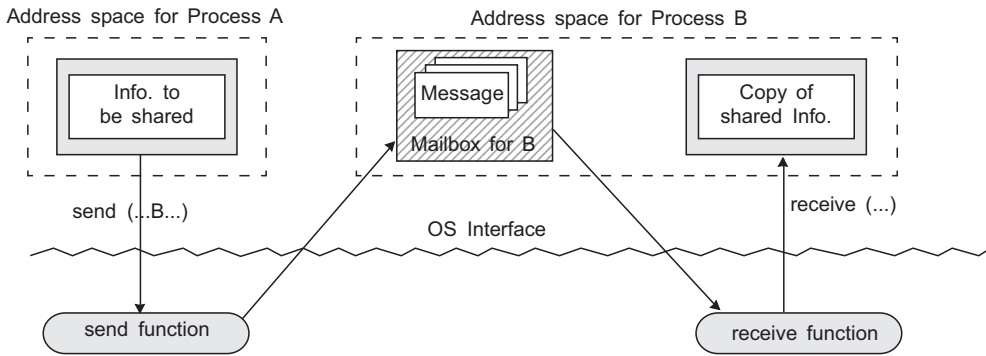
Address space for Process A

Address space for Process B

Info. to be shared

Message

Mailbox for B

Copy of shared Info.

send (...B...)

OS Interface

receive (...)

send function

receive function